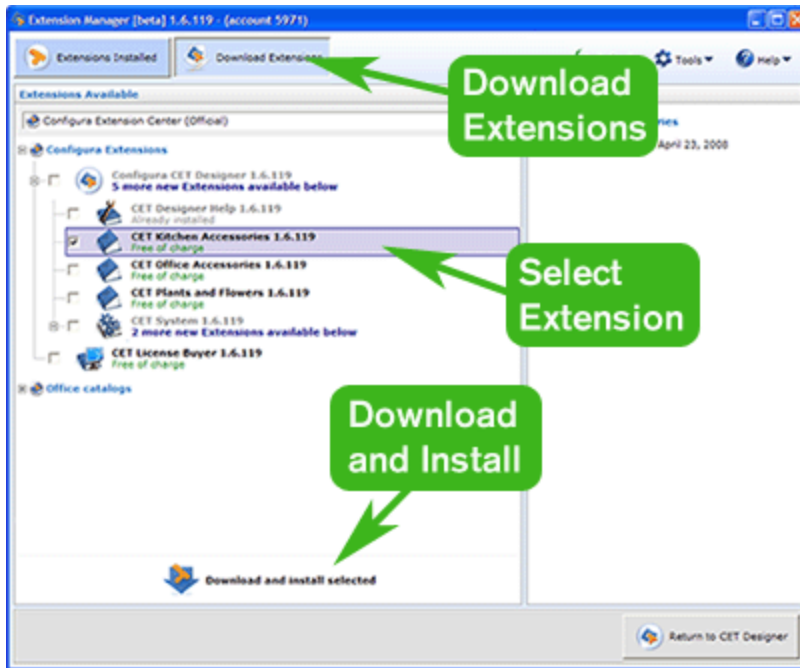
Extension Manager [beta] 1.6.119 - (account 5971)

Extensions Installed

Download Extensions

Tools

Help

Extensions Available

Configura Extension Center (Official)

Configura Extensions

Configura CET Designer 1.6.119
5 more new Extensions available below

CET Designer Help 1.6.119
Already installed

CET Kitchen Accessories 1.6.119
Free of charge

CET Office Accessories 1.6.119
Free of charge

CET Plants and Flowers 1.6.119
Free of charge

CET System 1.6.119
2 more new Extensions available below

CET License Buyer 1.6.119
Free of charge

Office catalogs

Download and install selected

ries
April 23, 2008

Download Extensions

Select Extension

Download and Install

Return to CET Designer